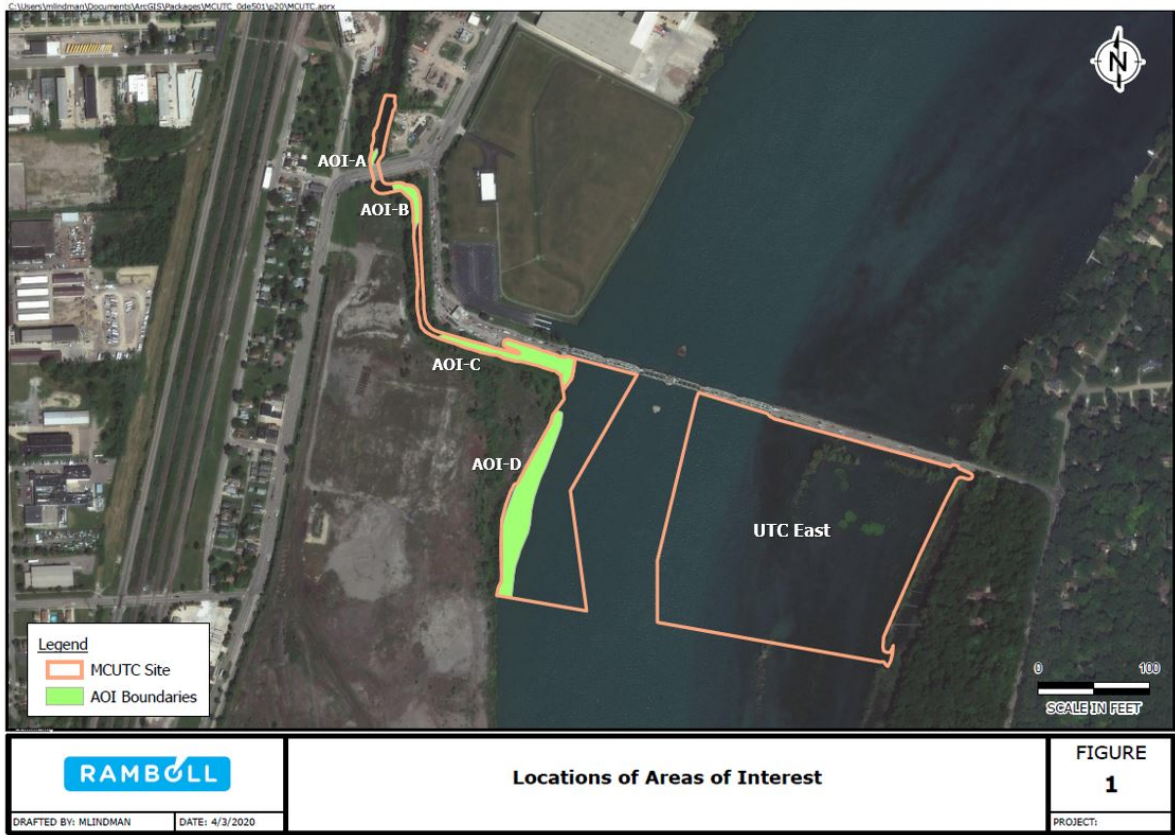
C:\Users\mlindman\Documents\ArcGIS\Packages\MCUTC_0de501\p20\MCUTC.aprx

N

AOI-A

AOI-B

AOI-C

AOI-D

UTC East

Legend
MCUTC Site
AOI Boundaries

0 100
SCALE IN FEET

RAMBOLL

DRAFTED BY: MLINDMAN DATE: 4/3/2020

Locations of Areas of Interest

FIGURE
1

PROJECT: